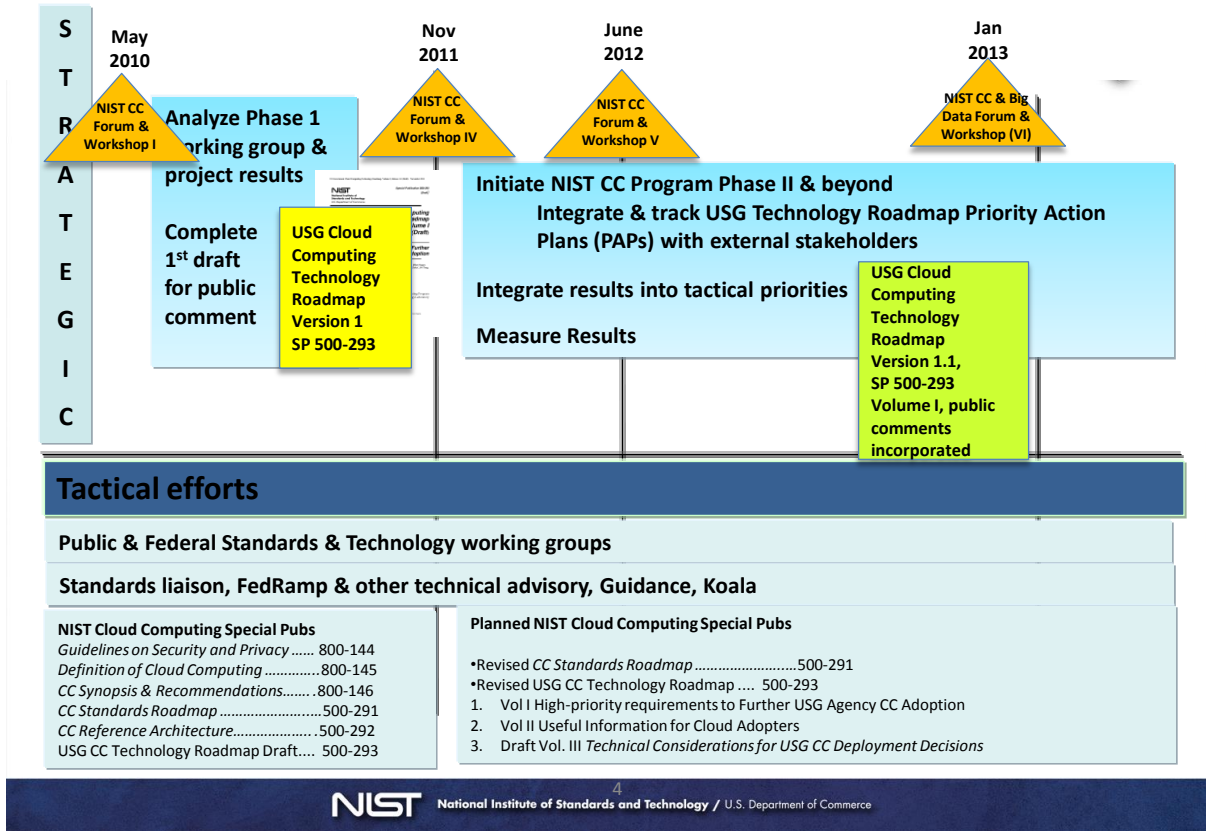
S
T
R
A
T
E
G
I
C

May 2010

NIST CC Forum & Workshop I

Nov 2011

NIST CC Forum & Workshop IV

June 2012

NIST CC Forum & Workshop V

Jan 2013

NIST CC & Big Data Forum & Workshop (VI)

Analyze Phase 1 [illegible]orking group & project results

Complete 1st draft for public comment

USG Cloud Computing Technology Roadmap Version 1 SP 500-293

Initiate NIST CC Program Phase II & beyond
Integrate & track USG Technology Roadmap Priority Action Plans (PAPs) with external stakeholders

Integrate results into tactical priorities

Measure Results

USG Cloud Computing Technology Roadmap Version 1.1, SP 500-293 Volume I, public comments incorporated

Tactical efforts

Public & Federal Standards & Technology working groups

Standards liaison, FedRamp & other technical advisory, Guidance, Koala

NIST Cloud Computing Special Pubs
*Guidelines on Security and Privacy* ...... 800-144
*Definition of Cloud Computing* .............800-145
*CC Synopsis & Recommendations*........800-146
*CC Standards Roadmap* .........................500-291
*CC Reference Architecture*.....................500-292
USG CC Technology Roadmap Draft.... 500-293

Planned NIST Cloud Computing Special Pubs

•Revised *CC Standards Roadmap* ..........................500-291
•Revised USG CC Technology Roadmap .... 500-293
1. Vol I High-priority requirements to Further USG Agency CC Adoption
2. Vol II Useful Information for Cloud Adopters
3. Draft Vol. III *Technical Considerations for USG CC Deployment Decisions*

4

NIST National Institute of Standards and Technology / U.S. Department of Commerce